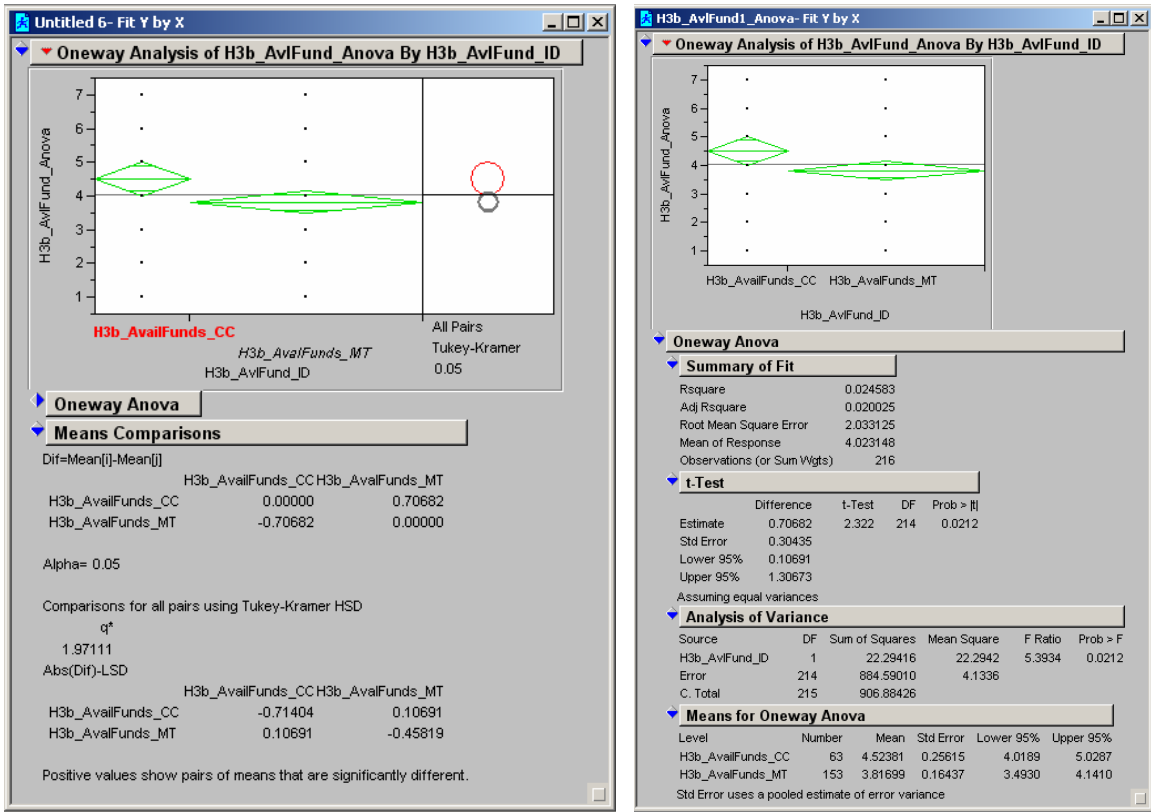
Untitled 6- Fit Y by X

Oneway Analysis of H3b_AvlFund_Anova By H3b_AvlFund_ID

7
6
5
4
3
2
1

H3b_AvlFund_Anova

H3b_AvailFunds_CC
H3b_AvalFunds_MT
H3b_AvlFund_ID

All Pairs
Tukey-Kramer
0.05

Oneway Anova

Means Comparisons

Dif=Mean[i]-Mean[j]

| | H3b_AvailFunds_CC | H3b_AvalFunds_MT |
|---|---|---|
| H3b_AvailFunds_CC | 0.00000 | 0.70682 |
| H3b_AvalFunds_MT | -0.70682 | 0.00000 |

Alpha= 0.05

Comparisons for all pairs using Tukey-Kramer HSD

q*
1.97111

Abs(Dif)-LSD

| | H3b_AvailFunds_CC | H3b_AvalFunds_MT |
|---|---|---|
| H3b_AvailFunds_CC | -0.71404 | 0.10691 |
| H3b_AvalFunds_MT | 0.10691 | -0.45819 |

Positive values show pairs of means that are significantly different.

H3b_AvlFund1_Anova- Fit Y by X

Oneway Analysis of H3b_AvlFund_Anova By H3b_AvlFund_ID

7
6
5
4
3
2
1

H3b_AvlFund_Anova

H3b_AvailFunds_CC
H3b_AvalFunds_MT
H3b_AvlFund_ID

Oneway Anova

Summary of Fit

| | |
|---|---|
| Rsquare | 0.024583 |
| Adj Rsquare | 0.020025 |
| Root Mean Square Error | 2.033125 |
| Mean of Response | 4.023148 |
| Observations (or Sum Wgts) | 216 |

t-Test

| | Difference | t-Test | DF | Prob > \|t\| |
|---|---|---|---|---|
| Estimate | 0.70682 | 2.322 | 214 | 0.0212 |
| Std Error | 0.30435 | | | |
| Lower 95% | 0.10691 | | | |
| Upper 95% | 1.30673 | | | |

Assuming equal variances

Analysis of Variance

| Source | DF | Sum of Squares | Mean Square | F Ratio | Prob > F |
|---|---|---|---|---|---|
| H3b_AvlFund_ID | 1 | 22.29416 | 22.2942 | 5.3934 | 0.0212 |
| Error | 214 | 884.59010 | 4.1336 | | |
| C. Total | 215 | 906.88426 | | | |

Means for Oneway Anova

| Level | Number | Mean | Std Error | Lower 95% | Upper 95% |
|---|---|---|---|---|---|
| H3b_AvailFunds_CC | 63 | 4.52381 | 0.25615 | 4.0189 | 5.0287 |
| H3b_AvalFunds_MT | 153 | 3.81699 | 0.16437 | 3.4930 | 4.1410 |

Std Error uses a pooled estimate of error variance